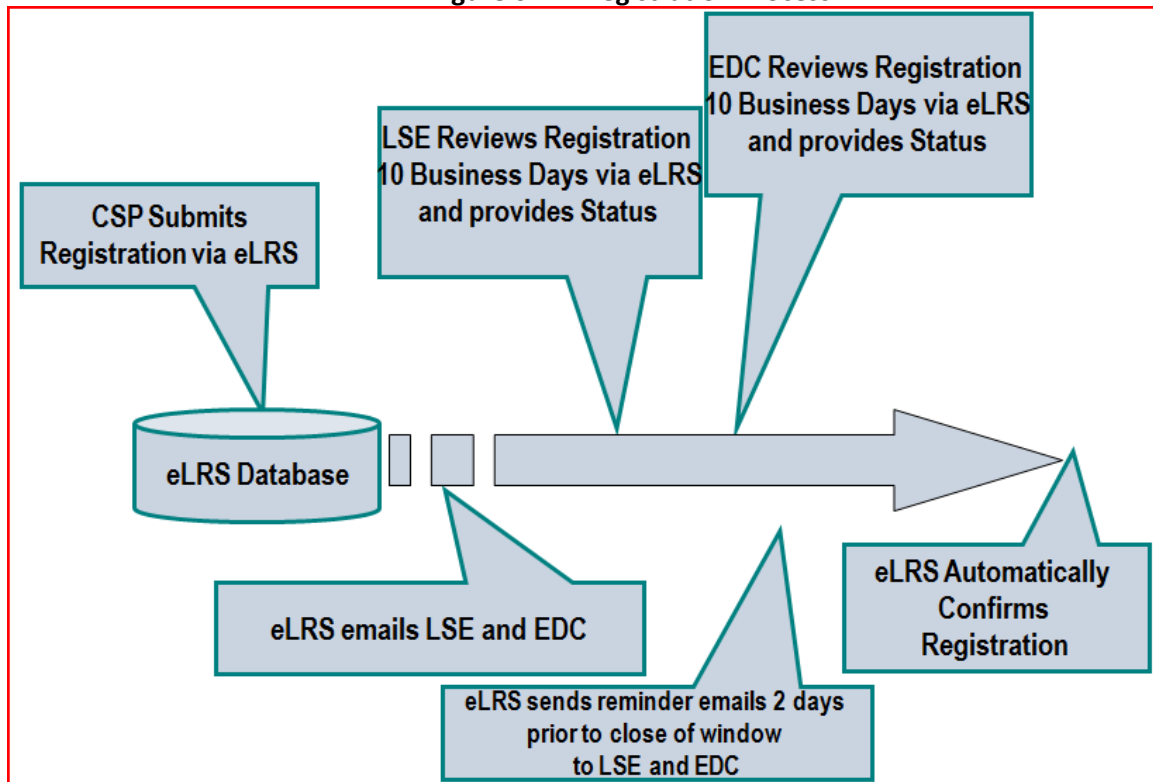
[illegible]

CSP Submits Registration via eLRS

LSE Reviews Registration 10 Business Days via eLRS and provides Status

EDC Reviews Registration 10 Business Days via eLRS and provides Status

eLRS Database

eLRS emails LSE and EDC

eLRS Automatically Confirms Registration

eLRS sends reminder emails 2 days prior to close of window to LSE and EDC